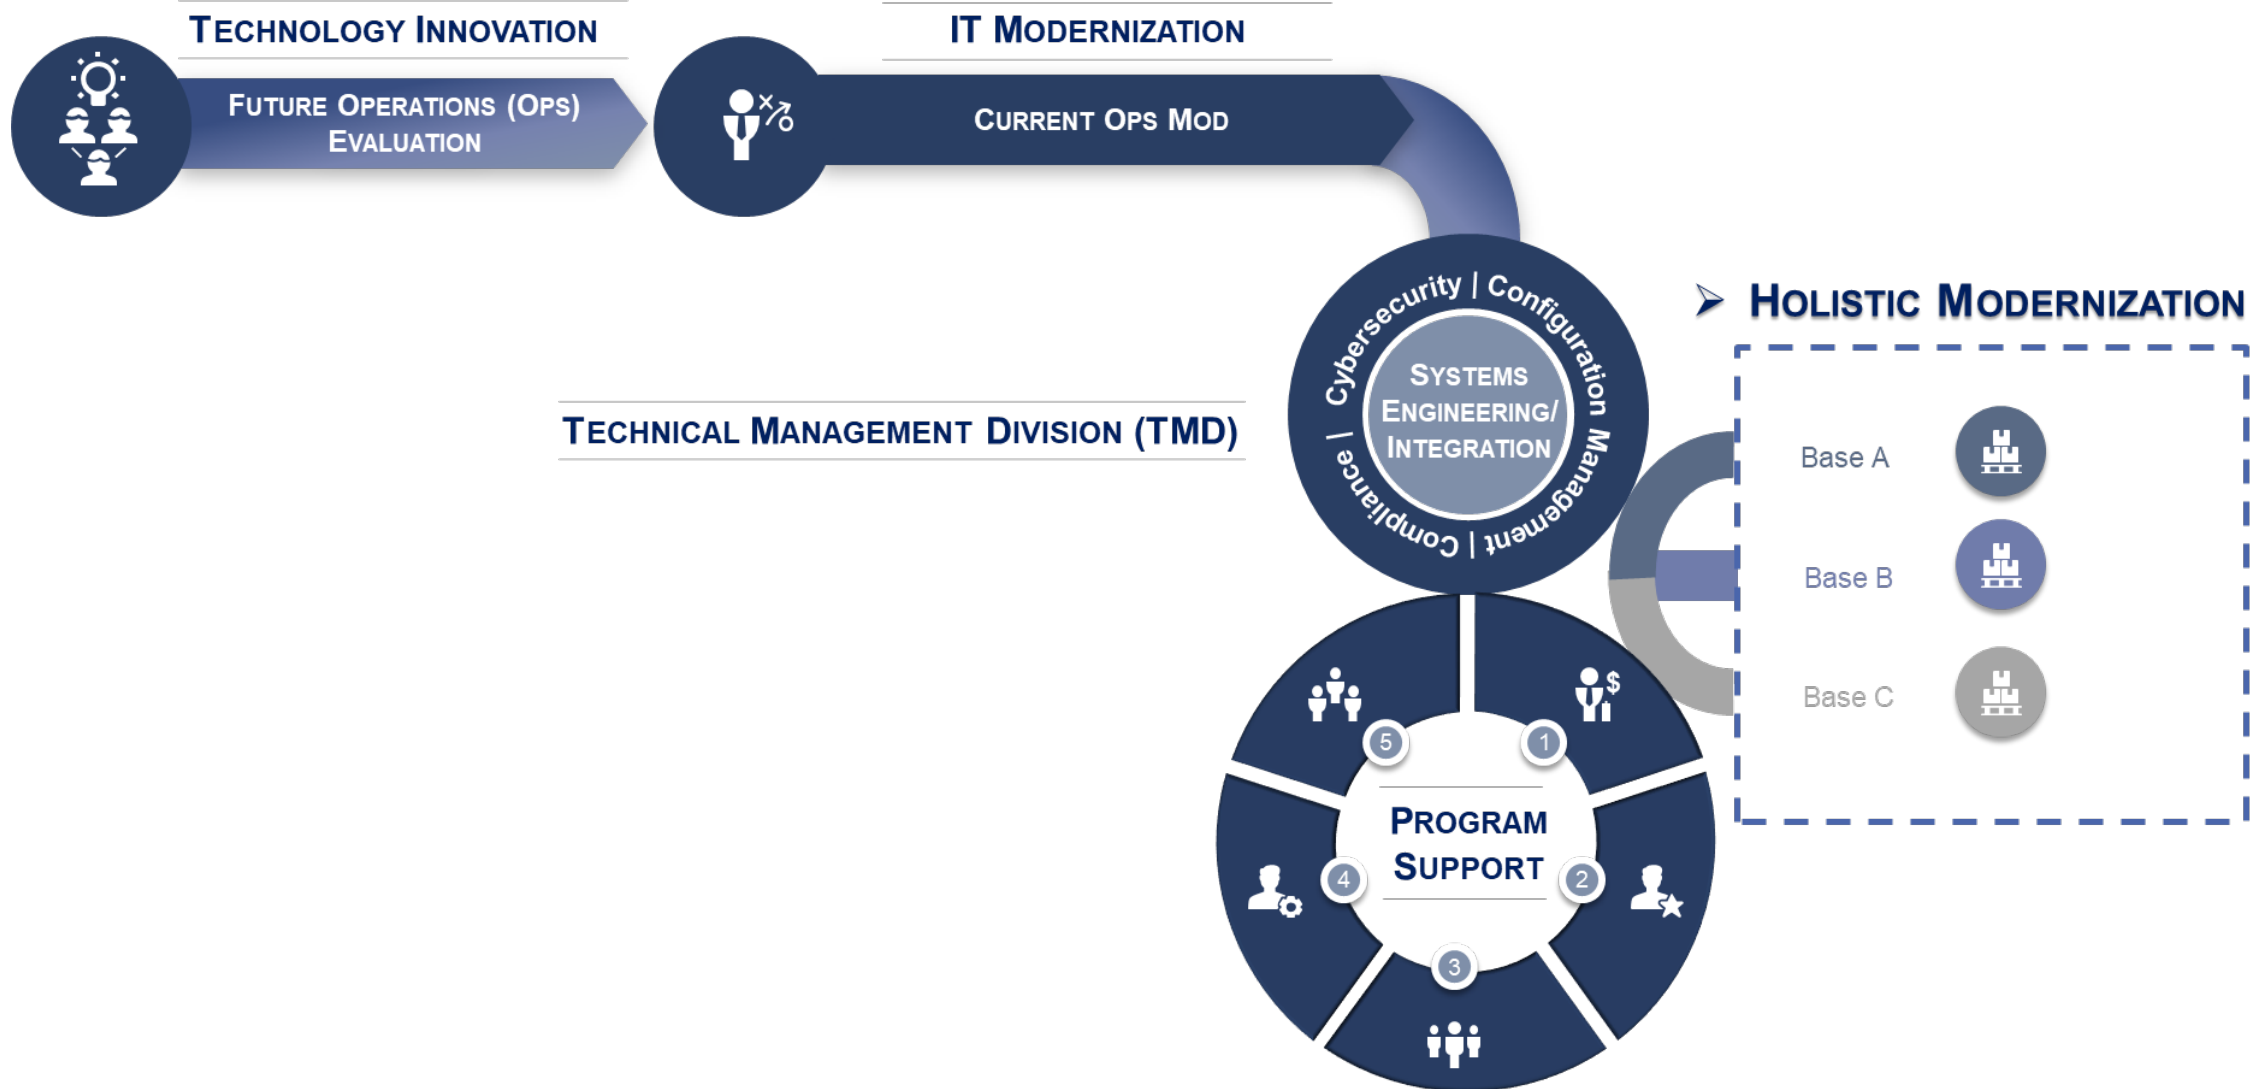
TECHNOLOGY INNOVATION

FUTURE OPERATIONS (OPS) EVALUATION

IT MODERNIZATION

CURRENT OPS MOD

Cybersecurity | Configuration Management | Compliance |

SYSTEMS ENGINEERING/ INTEGRATION

HOLISTIC MODERNIZATION

TECHNICAL MANAGEMENT DIVISION (TMD)

Base A

Base B

Base C

5

1

PROGRAM SUPPORT

4

2

3